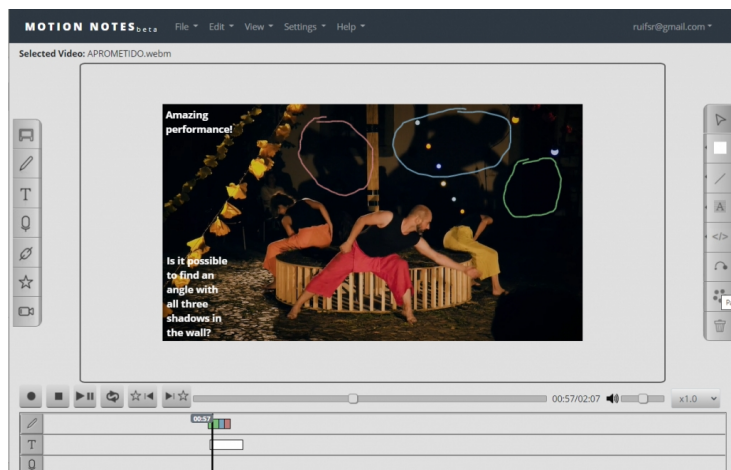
MOTION NOTES beta File ▾ Edit ▾ View ▾ Settings ▾ Help ▾ ruifsr@gmail.com ▾

Selected Video: APROMETIDO.webm

Amazing performance!

Is it possible to find an angle with all three shadows in the wall?

A

</>

00:57/02:07

x1.0

00:57

T